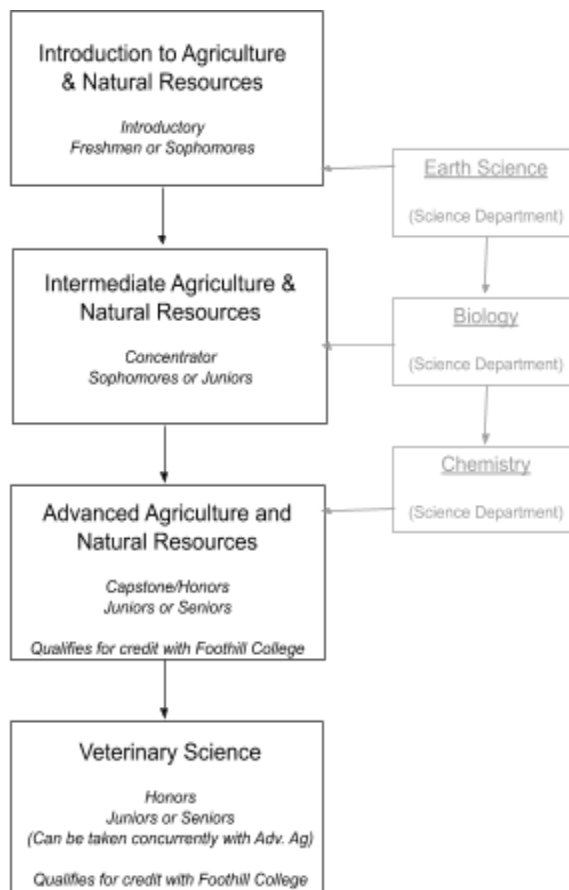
Introduction to Agriculture & Natural Resources

Introductory
Freshmen or Sophomores

Earth Science

(Science Department)

Intermediate Agriculture & Natural Resources

Concentrator
Sophomores or Juniors

Biology

(Science Department)

Chemistry

(Science Department)

Advanced Agriculture and Natural Resources

Capstone/Honors
Juniors or Seniors

Qualifies for credit with Foothill College

Veterinary Science

Honors
Juniors or Seniors
(Can be taken concurrently with Adv. Ag)

Qualifies for credit with Foothill College